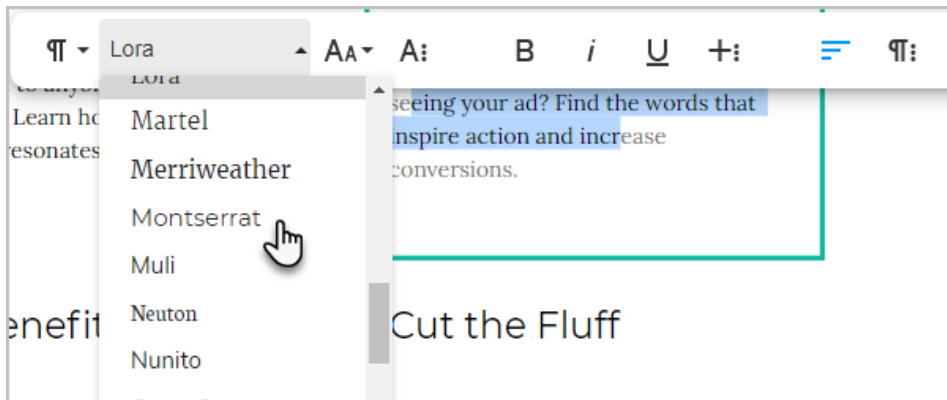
¶ Lora AA A B i U +

Lora
Martel
Merriweather
Montserrat
Muli
Neuton
Nunito

to anyo
Learn ho
resonates

seeing your ad? Find the words that inspire action and increase conversions.

enefit

Cut the Fluff